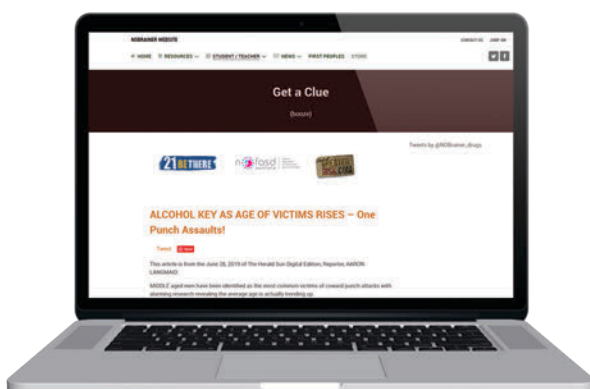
NOBRAINER WEBSITE

CONTACT US LOGIN

HOME RESOURCES STUDENT / TEACHER NEWS FIRST PEOPLES STORE

Get a Clue

(issue)

Tweets by @NOBrainer_drugs

21 BE THERE

ALCOHOL KEY AS AGE OF VICTIMS RISES – One Punch Assaults!

Tweet

This article is from the June 26, 2019 of The Herald Sun Digital Edition, Reporter, AARON LANGMAID

MIDDLE aged men have been identified as the most common victims of coward punch attacks with alarming research revealing the average age is actually trending up